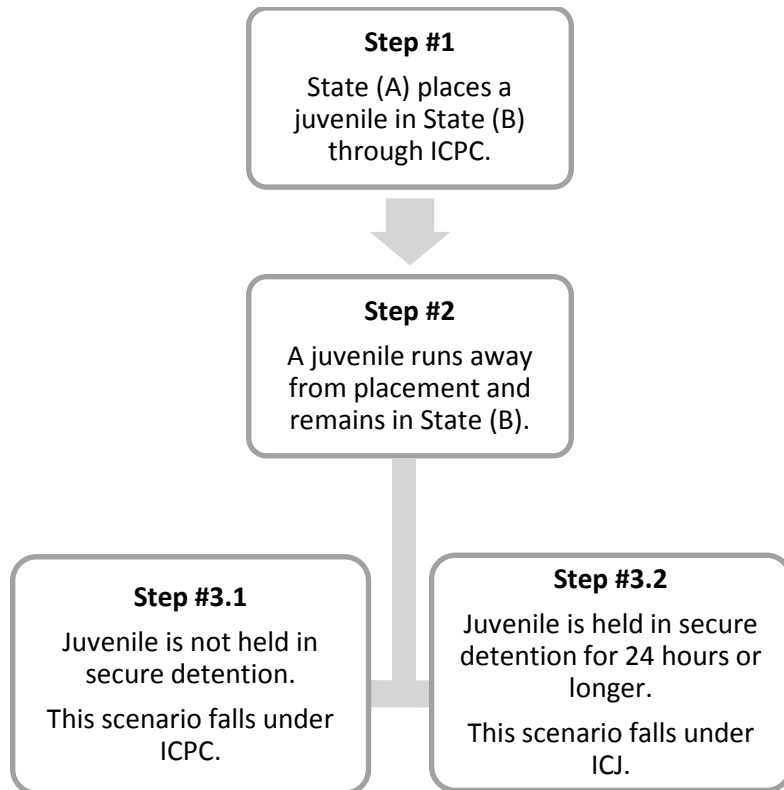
**Step #1**

State (A) places a juvenile in State (B) through ICPC.

**Step #2**

A juvenile runs away from placement and remains in State (B).

**Step #3.1**

Juvenile is not held in secure detention.

This scenario falls under ICPC.

**Step #3.2**

Juvenile is held in secure detention for 24 hours or longer.

This scenario falls under ICJ.